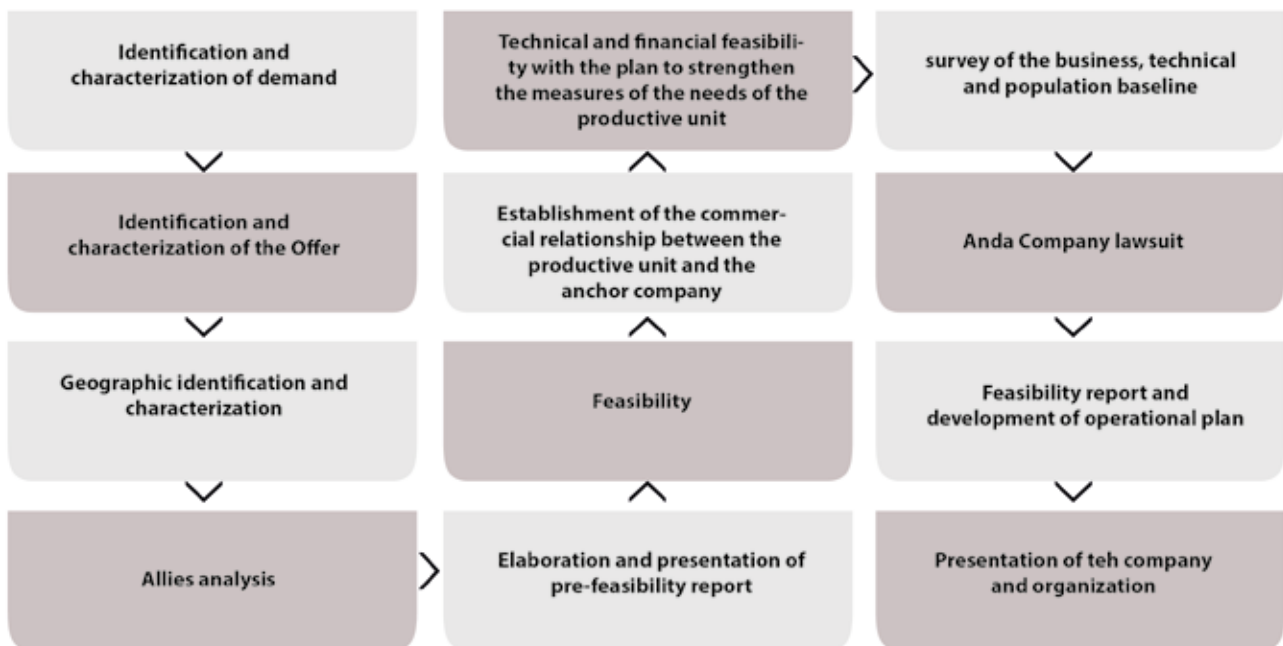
Identification and characterization of demand

Identification and characterization of the Offer

Geographic identification and characterization

Allies analysis

Technical and financial feasibility with the plan to strengthen the measures of the needs of the productive unit

Establishment of the commercial relationship between the productive unit and the anchor company

Feasibility

Elaboration and presentation of pre-feasibility report

survey of the business, technical and population baseline

Anda Company lawsuit

Feasibility report and development of operational plan

Presentation of teh company and organization